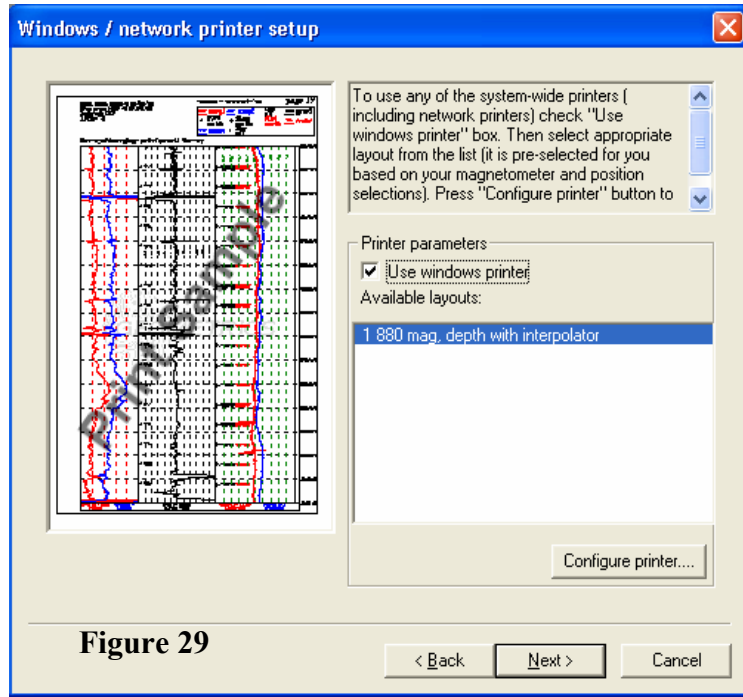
Windows / network printer setup

Print sample

To use any of the system-wide printers ( including network printers) check "Use windows printer" box. Then select appropriate layout from the list (it is pre-selected for you based on your magnetometer and position selections). Press "Configure printer" button to

Printer parameters

Use windows printer

Available layouts:

1 880 mag, depth with interpolator

Configure printer....

Figure 29

< Back

Next >

Cancel